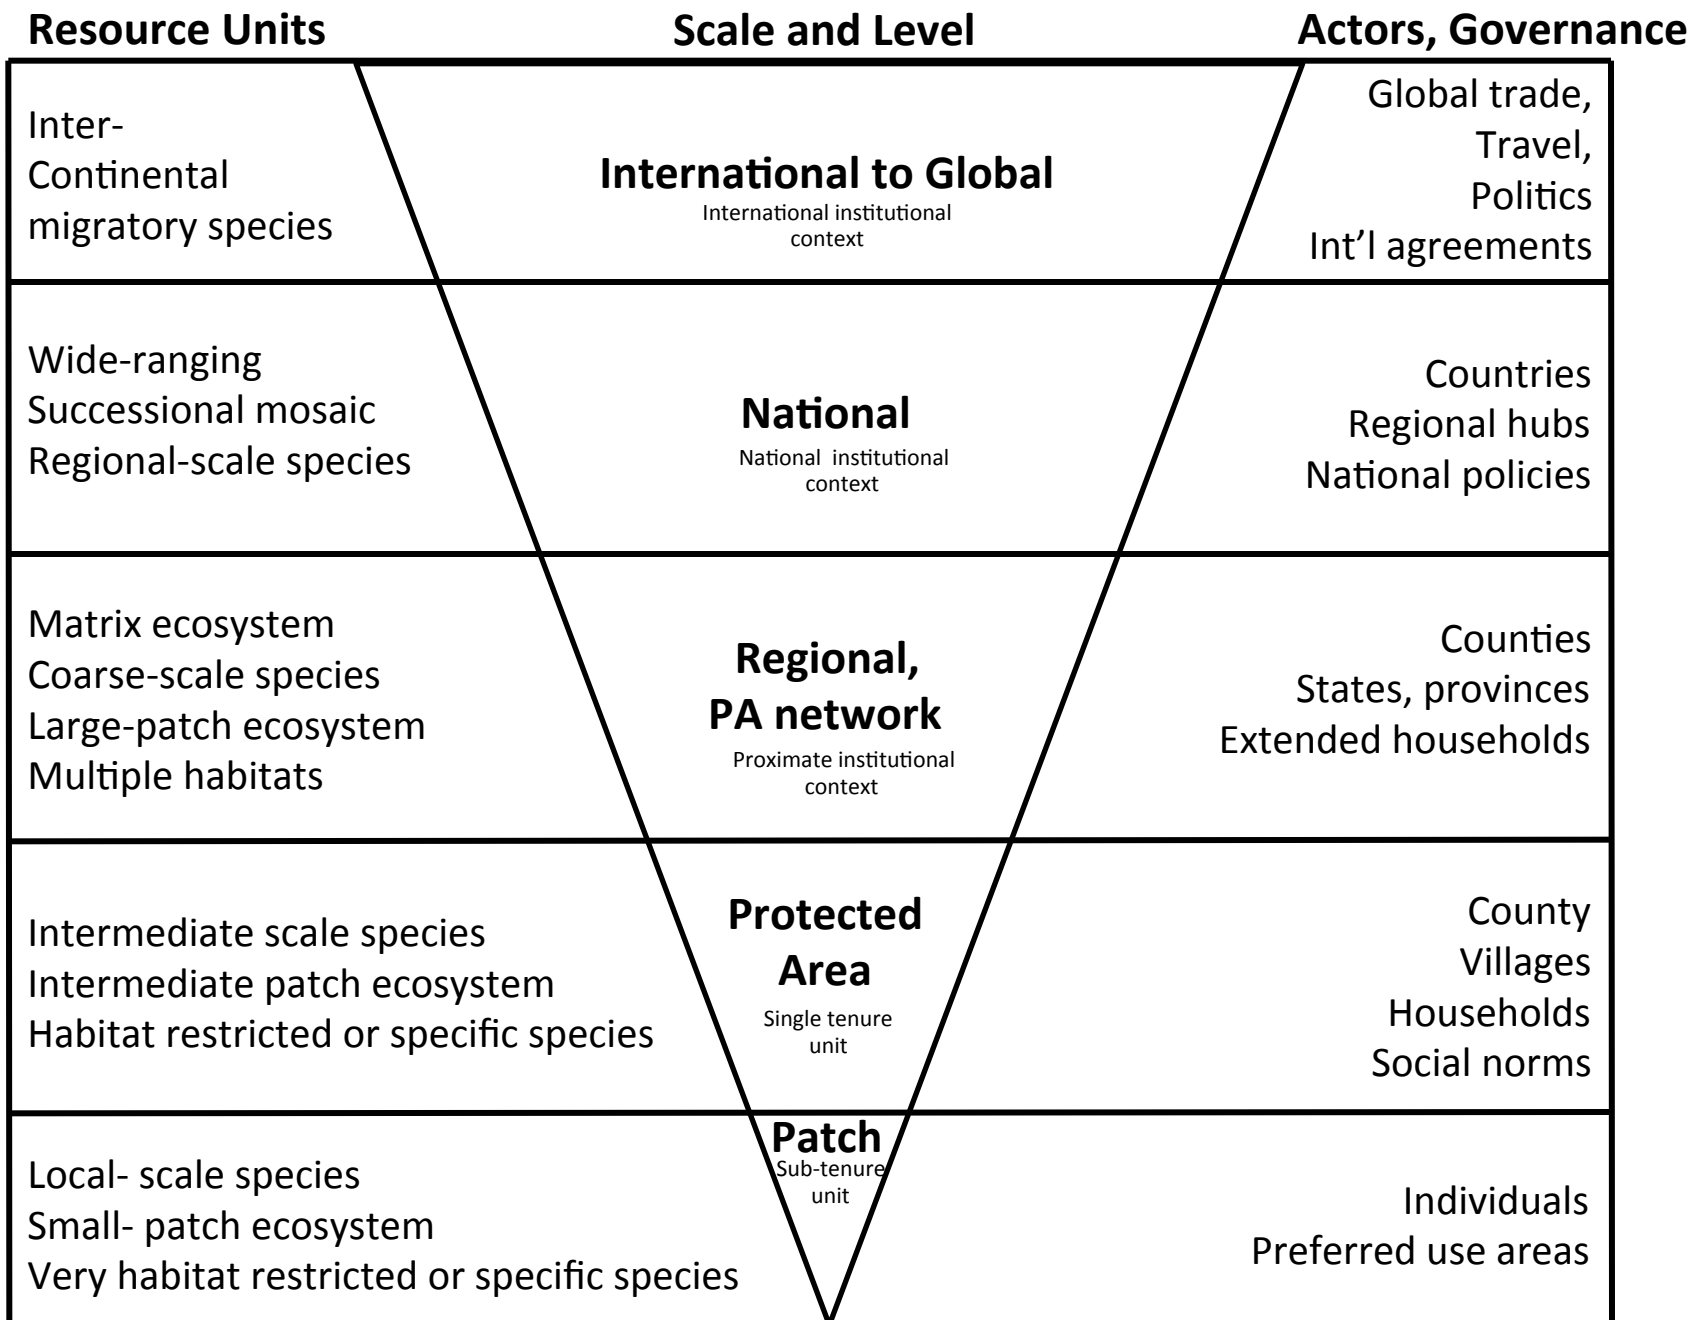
Resource Units

Scale and Level

Actors, Governance

Inter-Continental migratory species

International to Global
International institutional context

Global trade,
Travel,
Politics
Int'l agreements

Wide-ranging
Successional mosaic
Regional-scale species

National
National institutional context

Countries
Regional hubs
National policies

Matrix ecosystem
Coarse-scale species
Large-patch ecosystem
Multiple habitats

Regional,
PA network
Proximate institutional context

Counties
States, provinces
Extended households

Intermediate scale species
Intermediate patch ecosystem
Habitat restricted or specific species

Protected Area
Single tenure unit

County
Villages
Households
Social norms

Local- scale species
Small- patch ecosystem
Very habitat restricted or specific species

Patch
Sub-tenure unit

Individuals
Preferred use areas